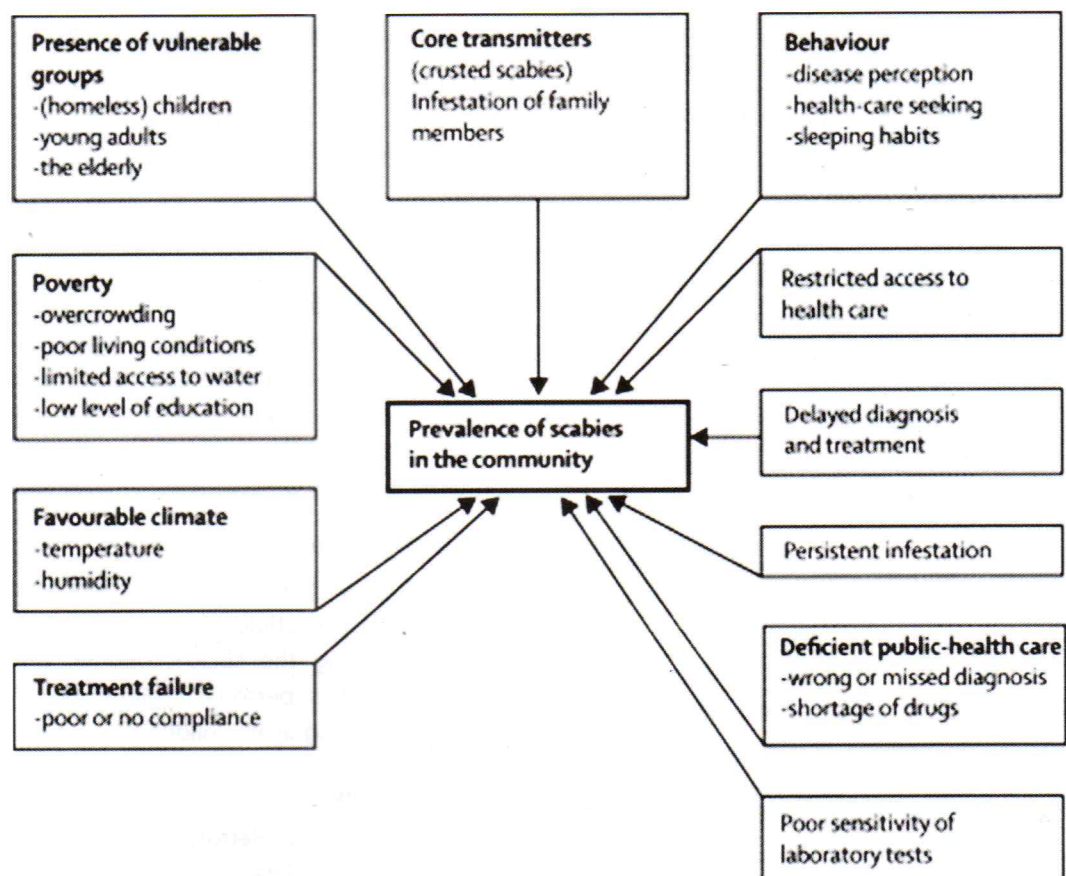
**Presence of vulnerable groups**
-(homeless) children
-young adults
-the elderly

**Core transmitters**
(crusted scabies)
Infestation of family members

**Behaviour**
-disease perception
-health-care seeking
-sleeping habits

**Poverty**
-overcrowding
-poor living conditions
-limited access to water
-low level of education

Restricted access to health care

**Prevalence of scabies in the community**

Delayed diagnosis and treatment

**Favourable climate**
-temperature
-humidity

Persistent infestation

**Treatment failure**
-poor or no compliance

**Deficient public-health care**
-wrong or missed diagnosis
-shortage of drugs

Poor sensitivity of laboratory tests